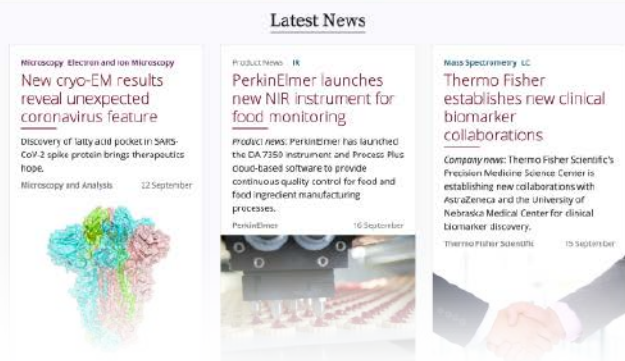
Latest News

Microscopy Electron and Ion Microscopy

New cryo-EM results reveal unexpected coronavirus feature

Discovery of fatty acid pocket in SARS-CoV-2 spike protein brings therapeutics hope.

Microscopy and Analysis 12 September

Product News IR

PerkinElmer launches new NIR instrument for food monitoring

Product news: PerkinElmer has launched the DA 7350 instrument and Process Plus cloud-based software to provide continuous quality control for food and food ingredient manufacturing processes.

PerkinElmer 16 September

Mass Spectrometry LC

Thermo Fisher establishes new clinical biomarker collaborations

Company news: Thermo Fisher Scientific's Precision Medicine Science Center is establishing new collaborations with AstraZeneca and the University of Nebraska Medical Center for clinical biomarker discovery.

Thermo Fisher Scientific 15 September